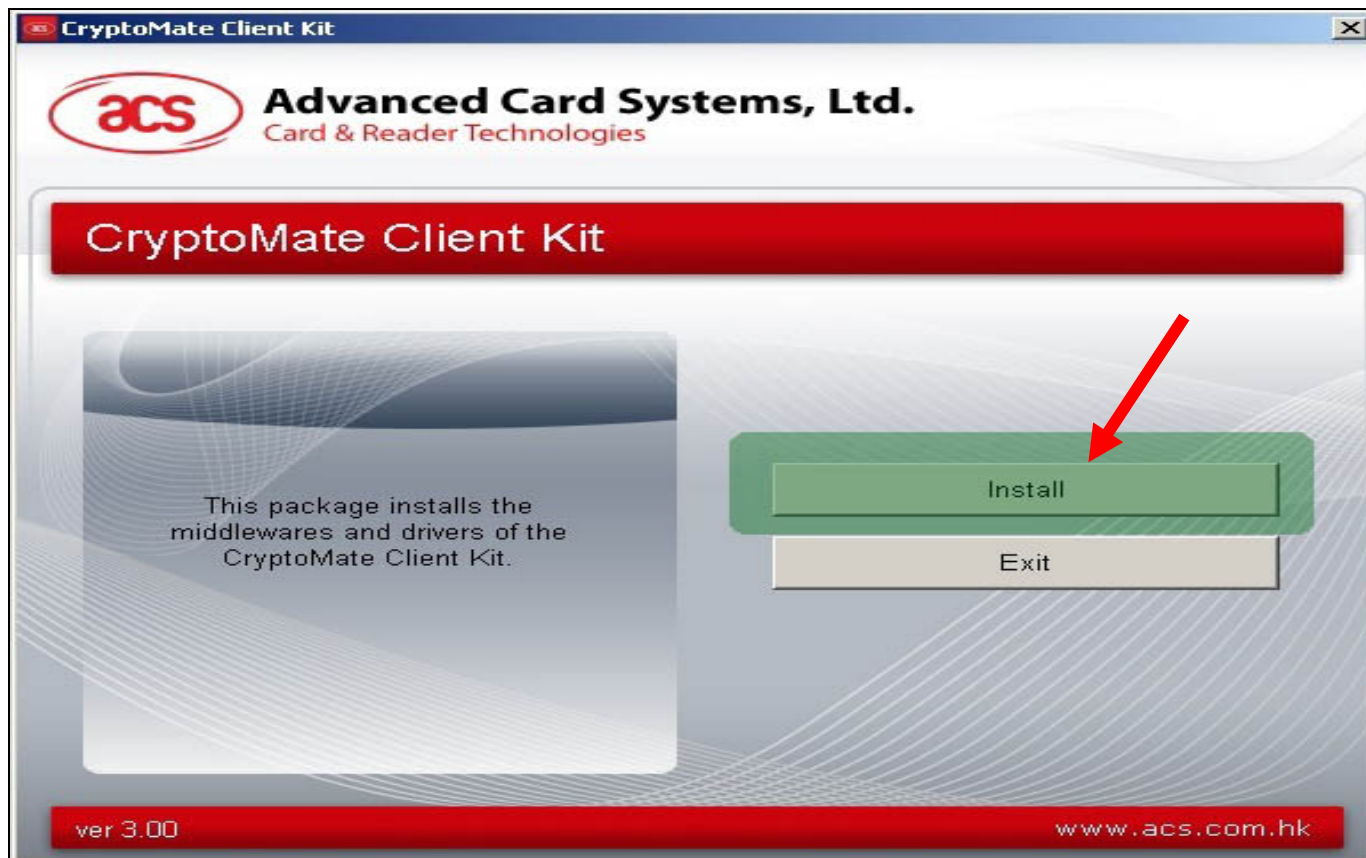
CryptoMate Client Kit

acs

Advanced Card Systems, Ltd.
Card & Reader Technologies

CryptoMate Client Kit

This package installs the middlewares and drivers of the CryptoMate Client Kit.

Install

Exit

ver 3.00

www.acs.com.hk